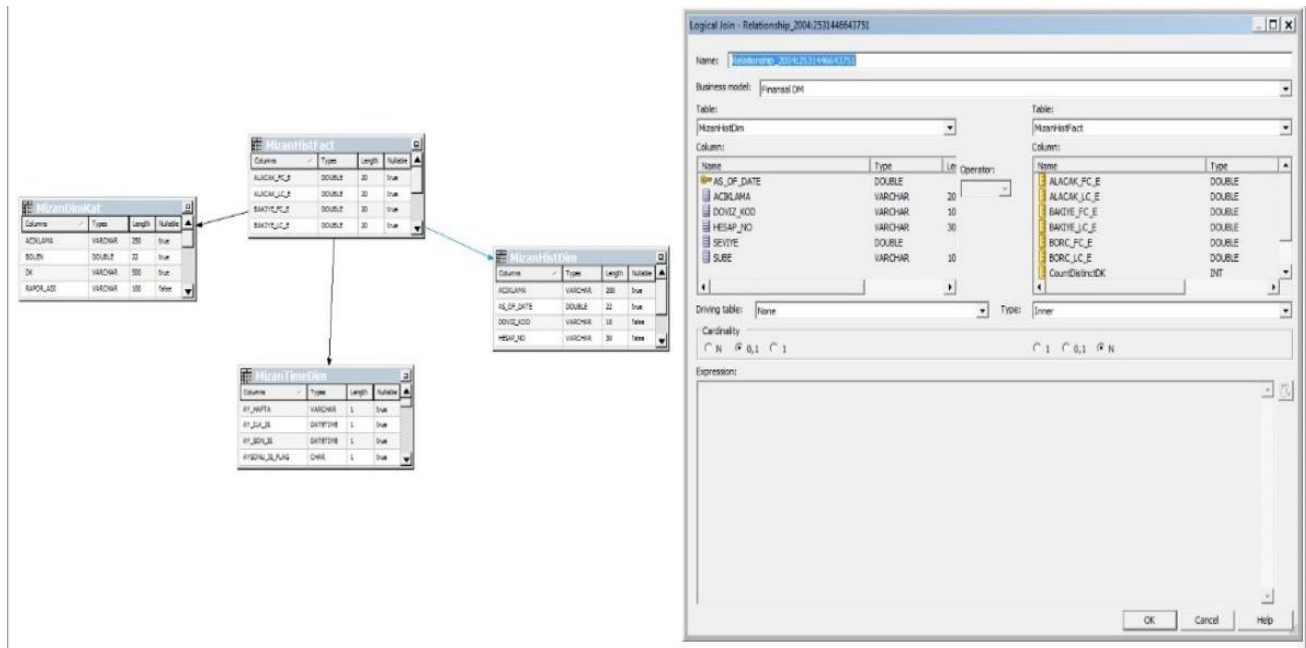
MizanHistFact

| Columns | Types | Length | Nullable |
|---|---|---|---|
| ALACAK_FC_E | DOUBLE | 20 | true |
| ALACAK_LC_E | DOUBLE | 20 | true |
| BAKIYE_FC_E | DOUBLE | 20 | true |
| BAKIYE_LC_E | DOUBLE | 20 | true |

MizanDimKat

| Columns | Types | Length | Nullable |
|---|---|---|---|
| ACIKLAMA | VARCHAR | 250 | true |
| BOLEN | DOUBLE | 22 | true |
| DK | VARCHAR | 500 | true |
| RAPOR_ADI | VARCHAR | 100 | false |

MizanHistDim

| Columns | Types | Length | Nullable |
|---|---|---|---|
| ACIKLAMA | VARCHAR | 200 | true |
| AS_OF_DATE | DOUBLE | 22 | true |
| DOVIZ_KOD | VARCHAR | 10 | false |
| HESAP_NO | VARCHAR | 30 | false |

MizanTimeDim

| Columns | Types | Length | Nullable |
|---|---|---|---|
| AY_HAFTA | VARCHAR | 1 | true |
| AY_ILK_IS | DATETIME | 1 | true |
| AY_SON_IS | DATETIME | 1 | true |
| AYSONU_IS_FLAG | CHAR | 1 | true |

Logical Join - Relationship_2004:2531446643751

Name: Relationship_2004:2531446643751

Business model: Finansal DM

Table: MizanHistDim

Table: MizanHistFact

Column:

| Name | Type | Le |
|---|---|---|
| AS_OF_DATE | DOUBLE | |
| ACIKLAMA | VARCHAR | 20 |
| DOVIZ_KOD | VARCHAR | 10 |
| HESAP_NO | VARCHAR | 30 |
| SEVIYE | DOUBLE | |
| SUBE | VARCHAR | 10 |

Operator:

Column:

| Name | Type |
|---|---|
| ALACAK_FC_E | DOUBLE |
| ALACAK_LC_E | DOUBLE |
| BAKIYE_FC_E | DOUBLE |
| BAKIYE_LC_E | DOUBLE |
| BORC_FC_E | DOUBLE |
| BORC_LC_E | DOUBLE |
| CountDistinctDK | INT |

Driving table: None

Type: Inner

Cardinality

N 0,1 1

1 0,1 N

Expression:

OK Cancel Help